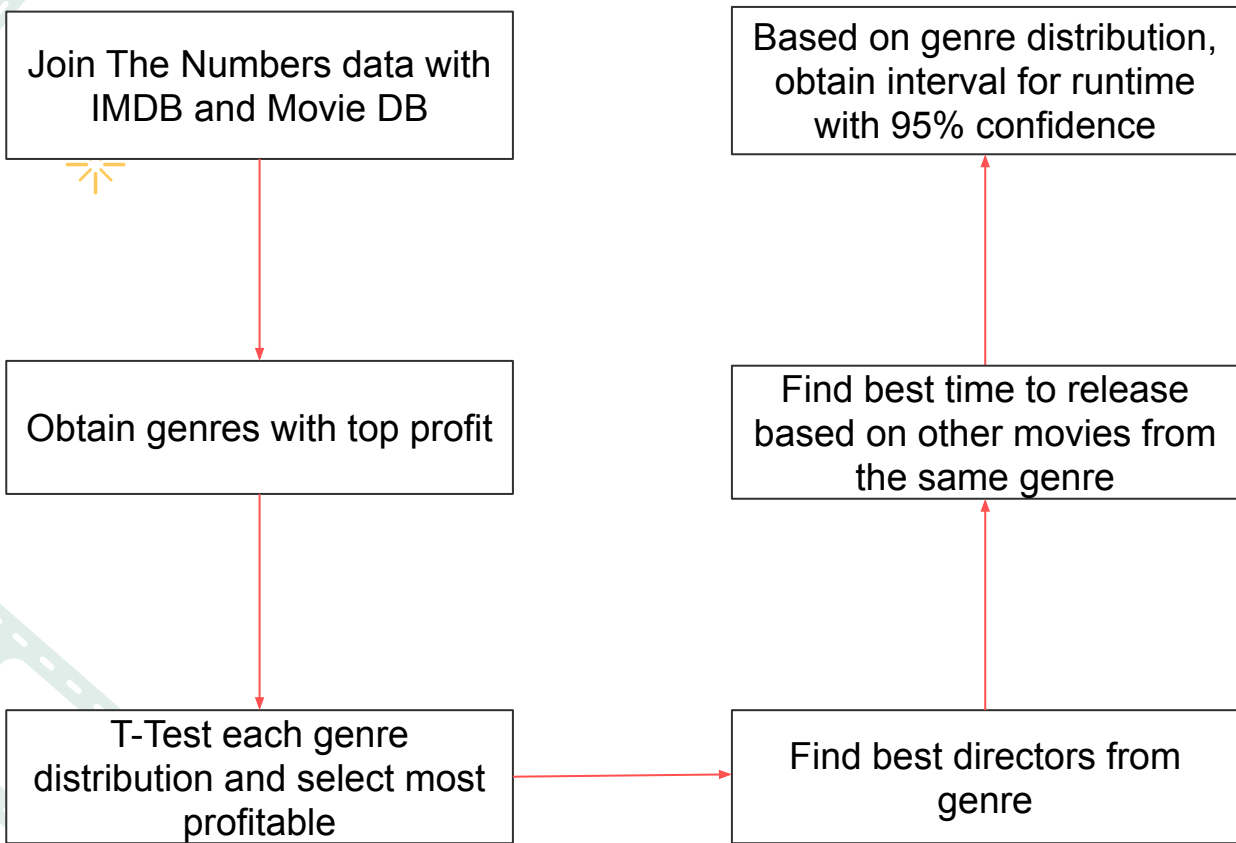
Join The Numbers data with IMDB and Movie DB

Obtain genres with top profit

T-Test each genre distribution and select most profitable

Find best directors from genre

Find best time to release based on other movies from the same genre

Based on genre distribution, obtain interval for runtime with 95% confidence